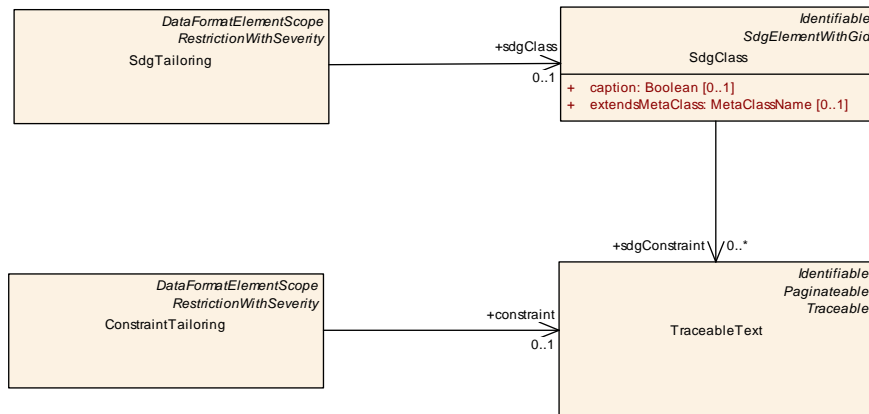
DataFormatElementScope
RestrictionWithSeverity
SdgTailoring

+sdgClass
0..1

Identifiable
SdgElementWithGlo
SdgClass

+ caption: Boolean [0..1]
+ extendsMetaClass: MetaClassName [0..1]

+sdgConstraint
0..*

DataFormatElementScope
RestrictionWithSeverity
ConstraintTailoring

+constraint
0..1

Identifiable
Paginateable
Traceable
TraceableText